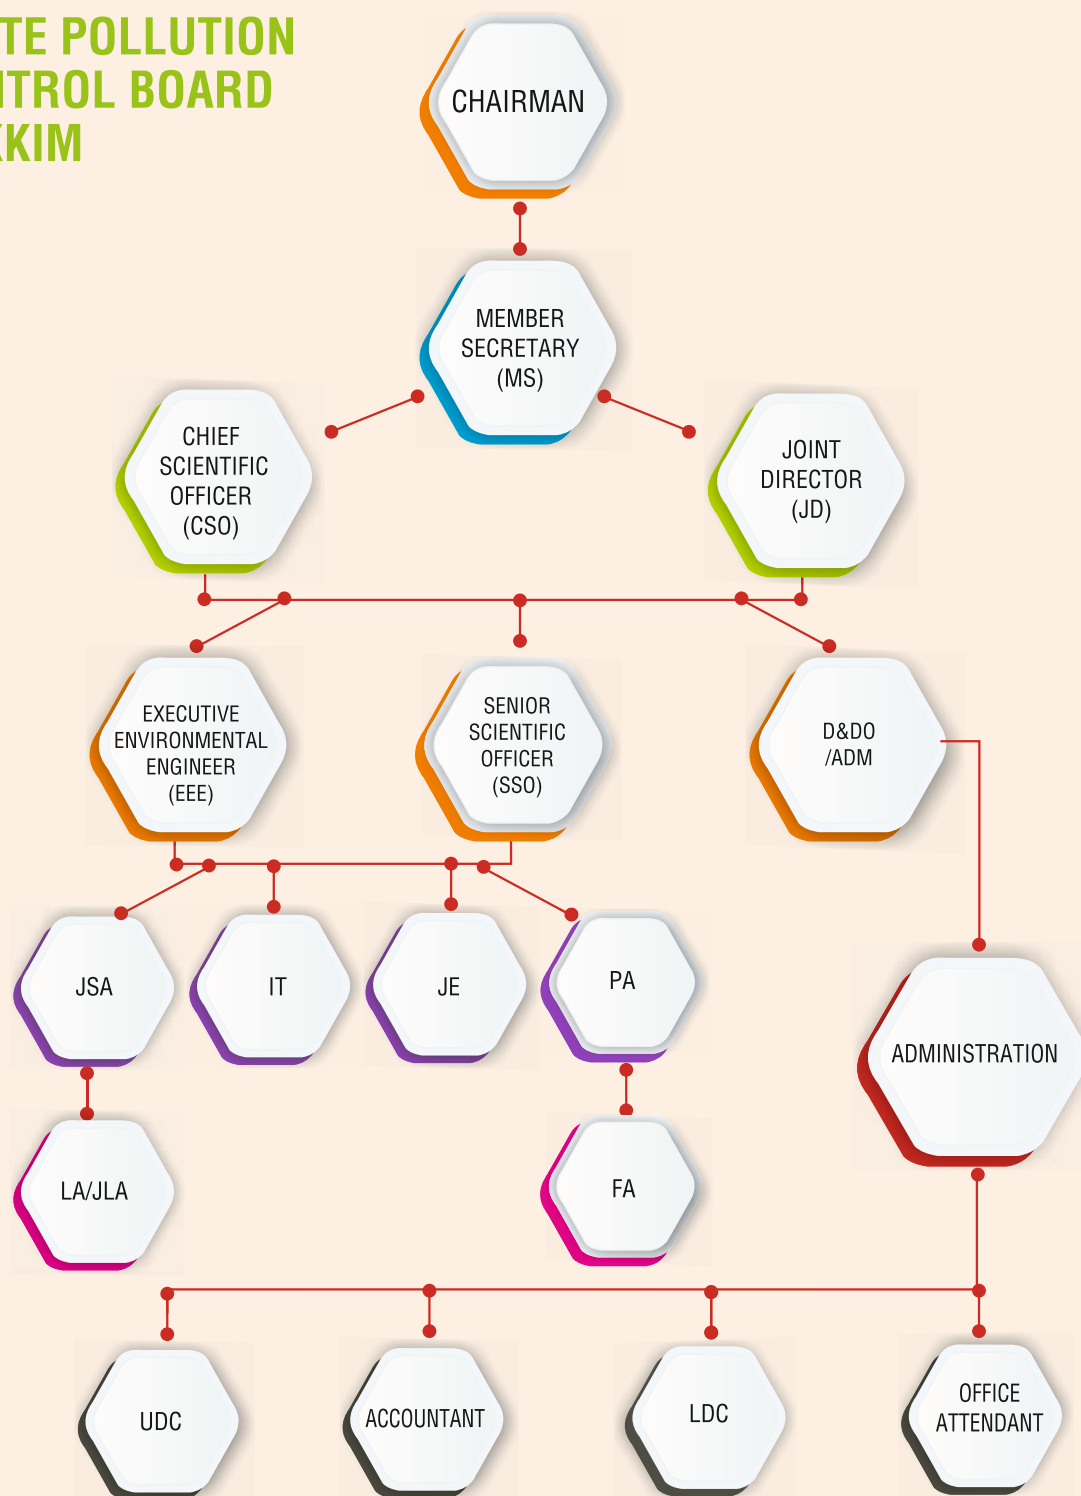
TE POLLUTION
ITROL BOARD
KIM

CHAIRMAN

MEMBER SECRETARY (MS)

CHIEF SCIENTIFIC OFFICER (CSO)

JOINT DIRECTOR (JD)

EXECUTIVE ENVIRONMENTAL ENGINEER (EEE)

SENIOR SCIENTIFIC OFFICER (SSO)

D&DO /ADM

JSA

IT

JE

PA

ADMINISTRATION

LA/JLA

FA

UDC

ACCOUNTANT

LDC

OFFICE ATTENDANT